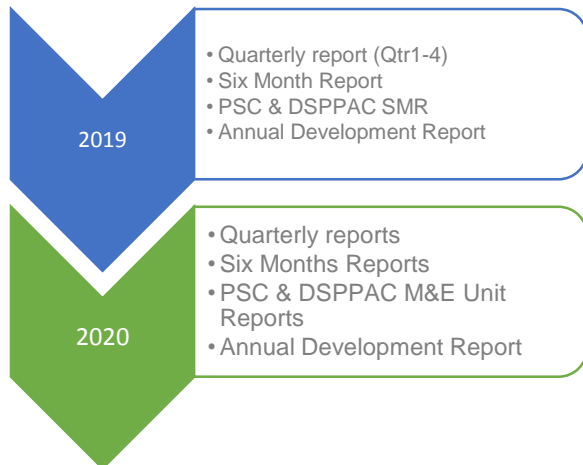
2019

• Quarterly report (Qtr1-4)
• Six Month Report
• PSC & DSPPAC SMR
• Annual Development Report

2020

• Quarterly reports
• Six Months Reports
• PSC & DSPPAC M&E Unit Reports
• Annual Development Report